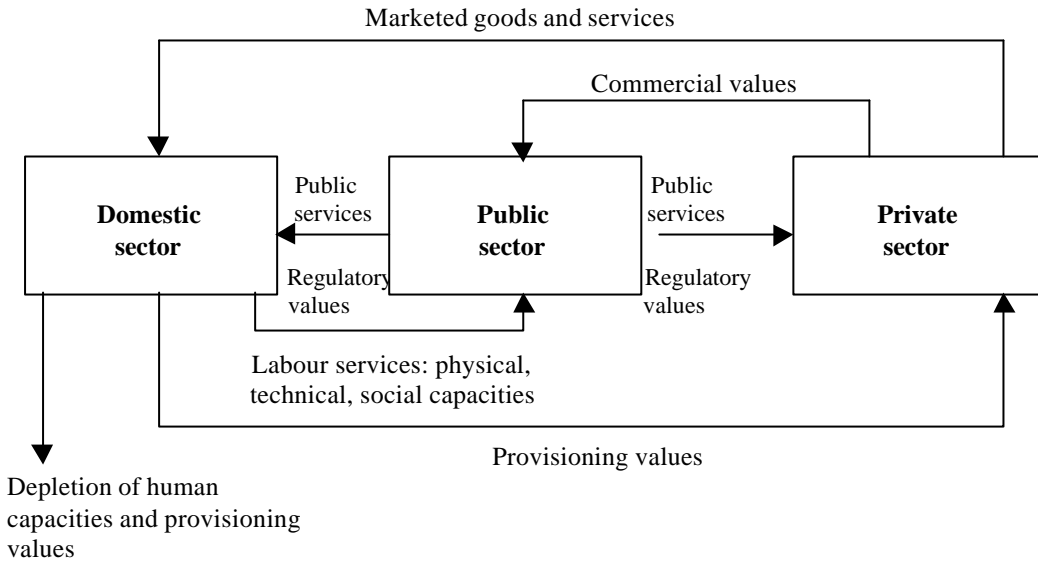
Marketed goods and services

Commercial values

Domestic sector

Public services

Public sector

Public services

Private sector

Regulatory values

Regulatory values

Labour services: physical, technical, social capacities

Provisioning values

Depletion of human capacities and provisioning values